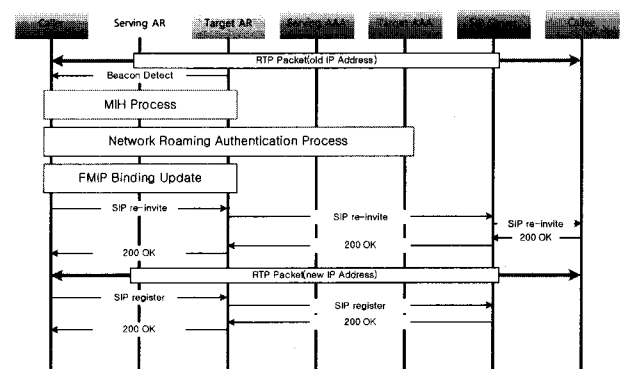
Caller
Serving AR
Target AR
Serving AAA
Target AAA
SIP Server
Callee

RTP Packet(old IP Address)
Beacon Detect
MIH Process
Network Roaming Authentication Process
FMIP Binding Update
SIP re-invite
SIP re-invite
SIP re-invite
200 OK
200 OK
200 OK
RTP Packet(new IP Address)
SIP register
SIP register
200 OK
200 OK